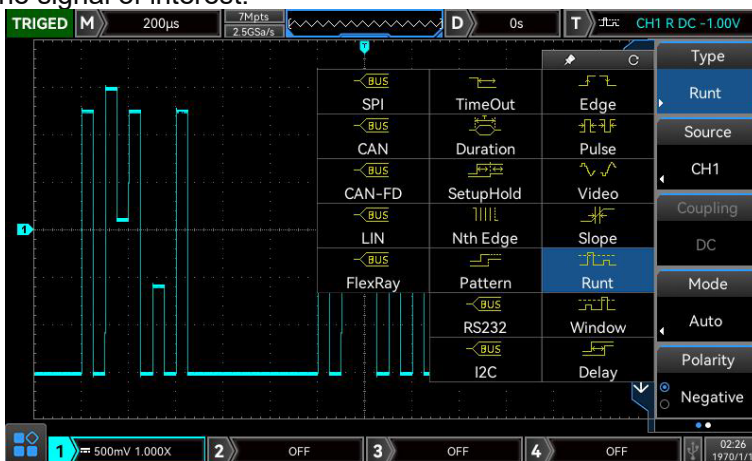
he signal of interest.

TRIGED M 200μs 7Mpts 2.5GSa/s D 0s T CH1 R DC -1.00V

T

BUS SPI | TimeOut | Edge
BUS CAN | Duration | Pulse
BUS CAN-FD | SetupHold | Video
BUS LIN | Nth Edge | Slope
BUS FlexRay | Pattern | Runt
BUS RS232 | Window
BUS I2C | Delay

1

Type
Runt
Source
CH1
Coupling
DC
Mode
Auto
Polarity
Negative

1 500mV 1.000X 2 OFF 3 OFF 4 OFF 02:26 1970/1/1